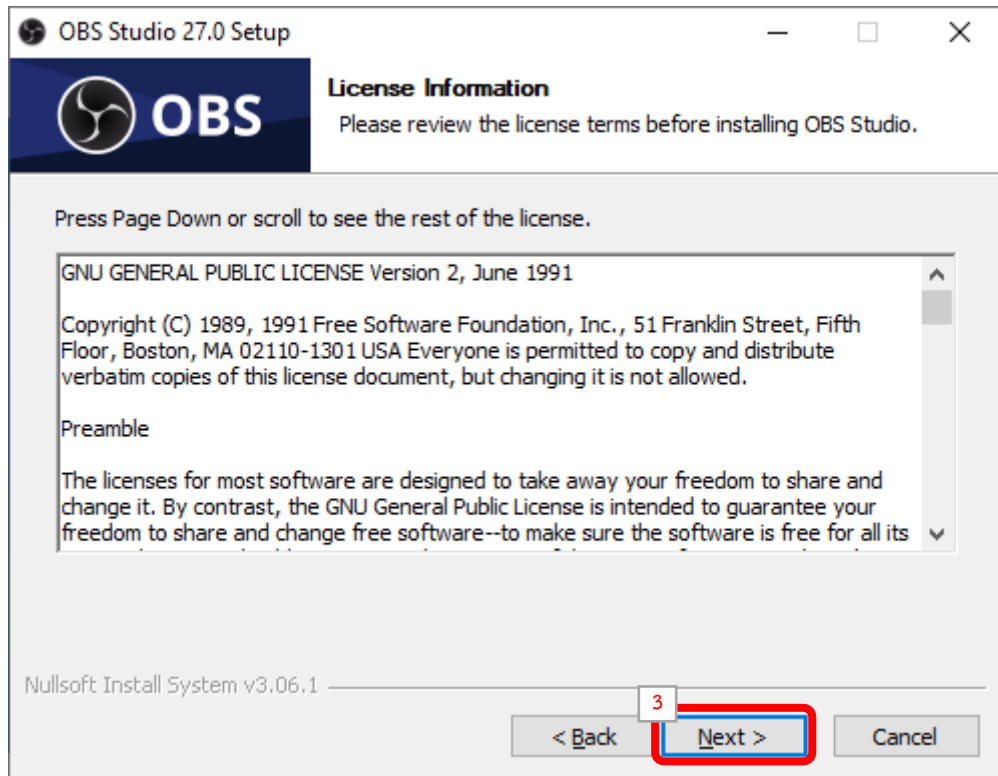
OBS Studio 27.0 Setup

OBS

License Information
Please review the license terms before installing OBS Studio.

Press Page Down or scroll to see the rest of the license.

GNU GENERAL PUBLIC LICENSE Version 2, June 1991

Copyright (C) 1989, 1991 Free Software Foundation, Inc., 51 Franklin Street, Fifth Floor, Boston, MA 02110-1301 USA Everyone is permitted to copy and distribute verbatim copies of this license document, but changing it is not allowed.

Preamble

The licenses for most software are designed to take away your freedom to share and change it. By contrast, the GNU General Public License is intended to guarantee your freedom to share and change free software--to make sure the software is free for all its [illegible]

Nullsoft Install System v3.06.1

3

< Back
Next >
Cancel